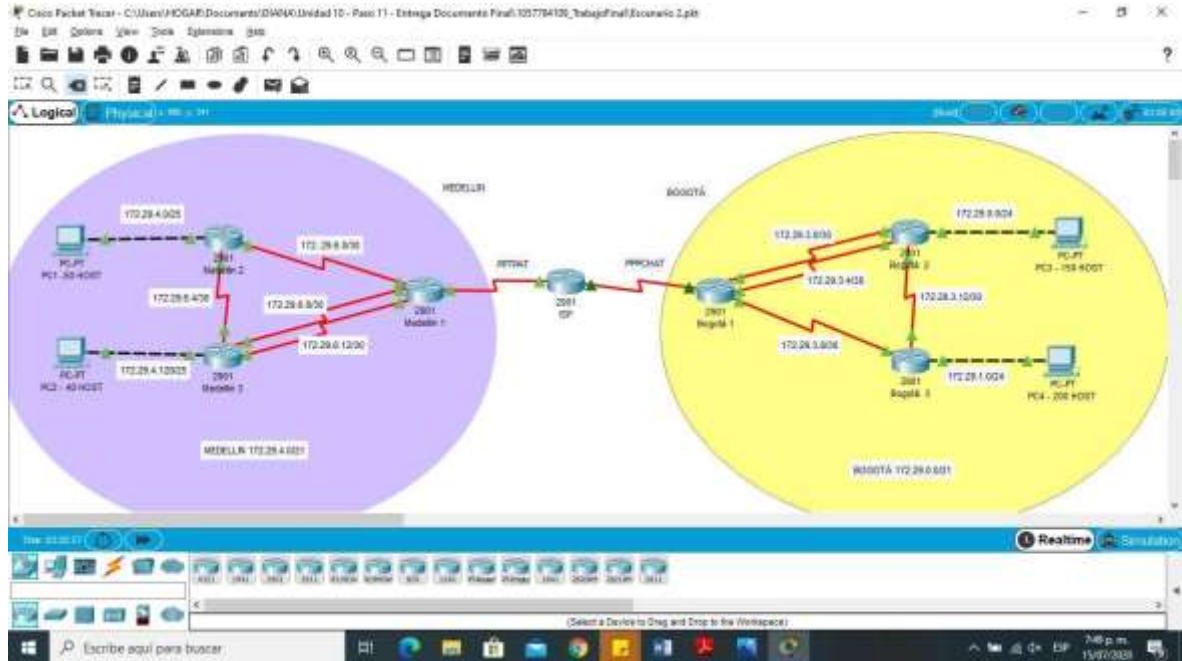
Cisco Packet Tracer - C:\Users\HOGAR\Documents\DIANA\Unidad 10 - Paso 11 - Entrega Documento Final\1057784109_TrabajoFinal\Escenario 2.pkt

File Edit Options View Tools Extensions Help

Logical Physical

MEDELLIN

BOGOTÁ

172.29.4.0/25

PC-PT PC1 - 60 HOST

2901 Medellin 2

172. 29.6.8/30

172.29.6.4/30

172.29.6.0/30

2901 Medellin 1

172.29.6.12/30

PC-PT PC2 - 40 HOST

172.29.4.128/25

2901 Medellin 3

MEDELLIN 172.29.4.0/21

PPPPAT

2901 ISP

PPPCHAT

172.29.3.0/30

2901 Bogotá 2

172.29.0.0/24

PC-PT PC3 - 150 HOST

172.29.3.4/30

2901 Bogotá 1

172.29.3.12/30

172.29.3.8/30

2901 Bogotá 3

172.29.1.0/24

PC-PT PC4 - 200 HOST

BOGOTÁ 172.29.0.0/21

Realtime Simulation

(Select a Device to Drag and Drop to the Workspace)

Escribe aquí para buscar

7:46 p.m. 15/07/2020